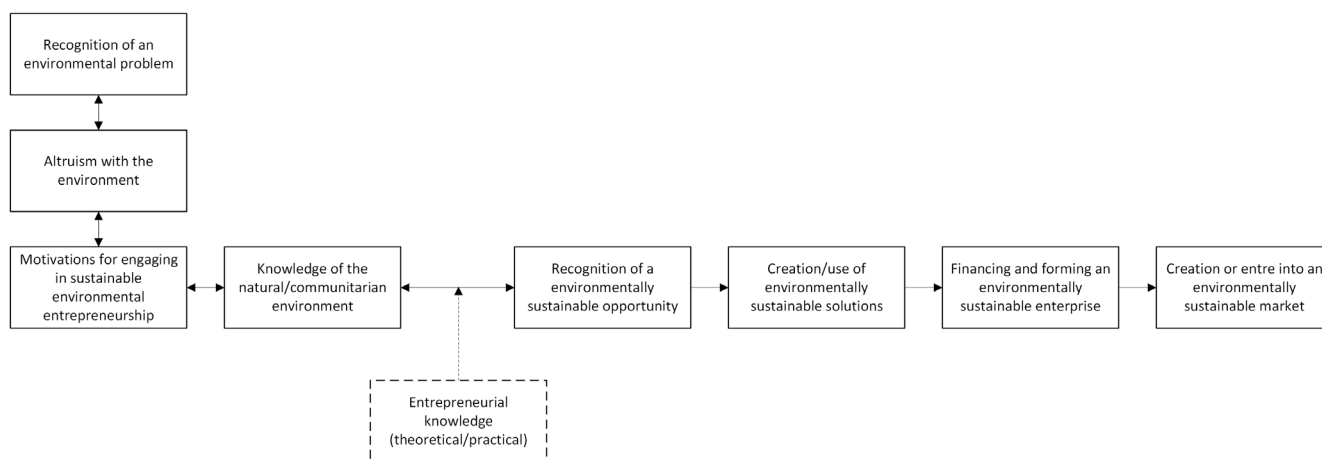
Recognition of an environmental problem

Altruism with the environment

Motivations for engaging in sustainable environmental entrepreneurship

Knowledge of the natural/communitarian environment

Recognition of a environmentally sustainable opportunity

Creation/use of environmentally sustainable solutions

Financing and forming an environmentally sustainable enterprise

Creation or entre into an environmentally sustainable market

Entrepreneurial knowledge (theoretical/practical)